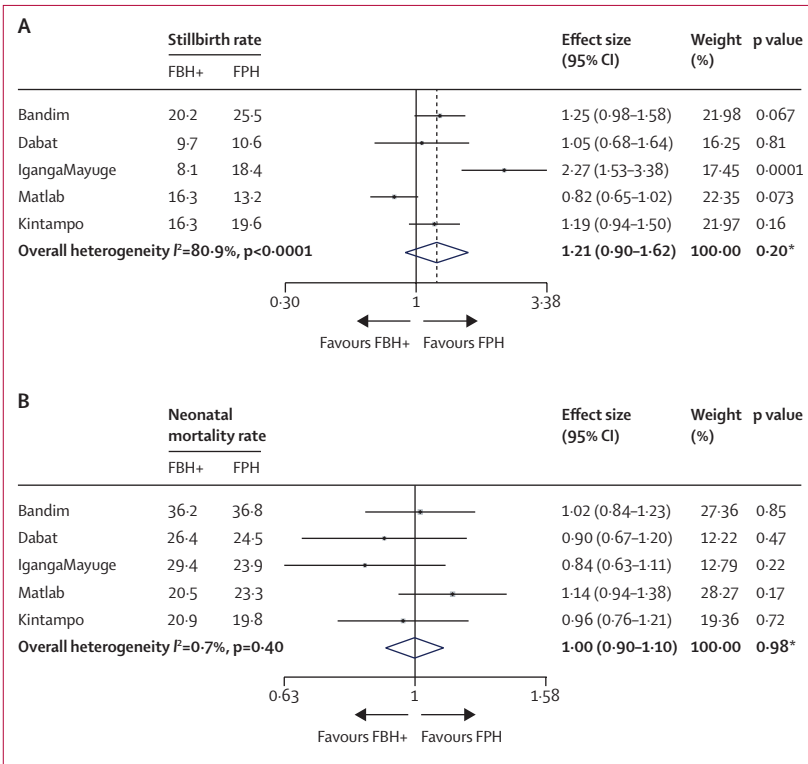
A

| | Stillbirth rate FBH+ | FPH | Effect size (95% CI) | Weight (%) | p value |
|---|---|---|---|---|---|
| Bandim | 20·2 | 25·5 | 1·25 (0·98–1·58) | 21·98 | 0·067 |
| Dabat | 9·7 | 10·6 | 1·05 (0·68–1·64) | 16·25 | 0·81 |
| IgangaMayuge | 8·1 | 18·4 | 2·27 (1·53–3·38) | 17·45 | 0·0001 |
| Matlab | 16·3 | 13·2 | 0·82 (0·65–1·02) | 22·35 | 0·073 |
| Kintampo | 16·3 | 19·6 | 1·19 (0·94–1·50) | 21·97 | 0·16 |
| Overall heterogeneity $I^2$=80·9%, p<0·0001 | | | 1·21 (0·90–1·62) | 100·00 | 0·20* |

0·30 1 3·38

Favours FBH+ Favours FPH

B

| | Neonatal mortality rate FBH+ | FPH | Effect size (95% CI) | Weight (%) | p value |
|---|---|---|---|---|---|
| Bandim | 36·2 | 36·8 | 1·02 (0·84–1·23) | 27·36 | 0·85 |
| Dabat | 26·4 | 24·5 | 0·90 (0·67–1·20) | 12·22 | 0·47 |
| IgangaMayuge | 29·4 | 23·9 | 0·84 (0·63–1·11) | 12·79 | 0·22 |
| Matlab | 20·5 | 23·3 | 1·14 (0·94–1·38) | 28·27 | 0·17 |
| Kintampo | 20·9 | 19·8 | 0·96 (0·76–1·21) | 19·36 | 0·72 |
| Overall heterogeneity $I^2$=0·7%, p=0·40 | | | 1·00 (0·90–1·10) | 100·00 | 0·98* |

0·63 1 1·58

Favours FBH+ Favours FPH